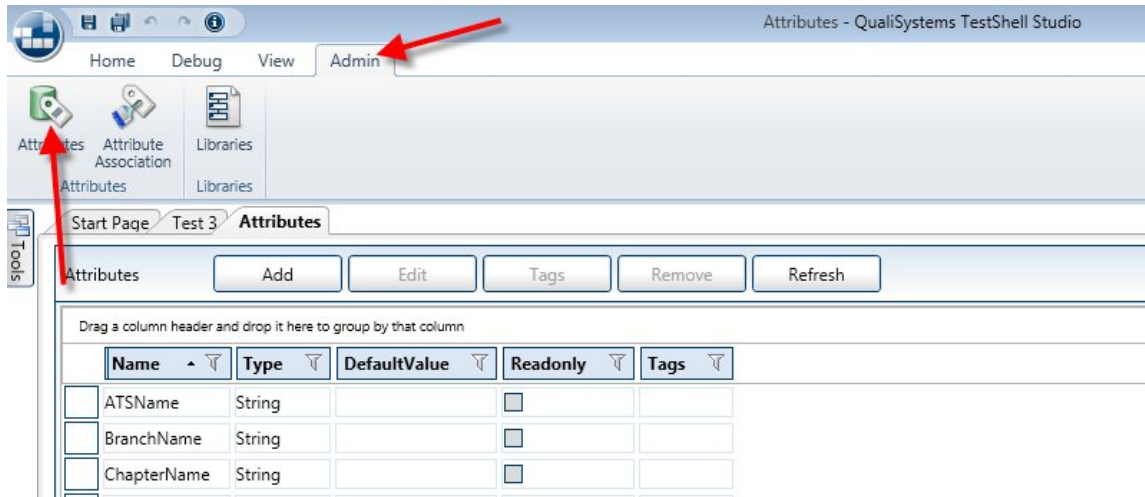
Attributes - QualiSystems TestShell Studio

Home Debug View Admin

Attributes Attribute Association Libraries

Attributes Libraries

Tools

Start Page Test 3 Attributes

Attributes Add Edit Tags Remove Refresh

Drag a column header and drop it here to group by that column

| Name | Type | DefaultValue | Readonly | Tags |
|---|---|---|---|---|
| ATSName | String | | | |
| BranchName | String | | | |
| ChapterName | String | | | |